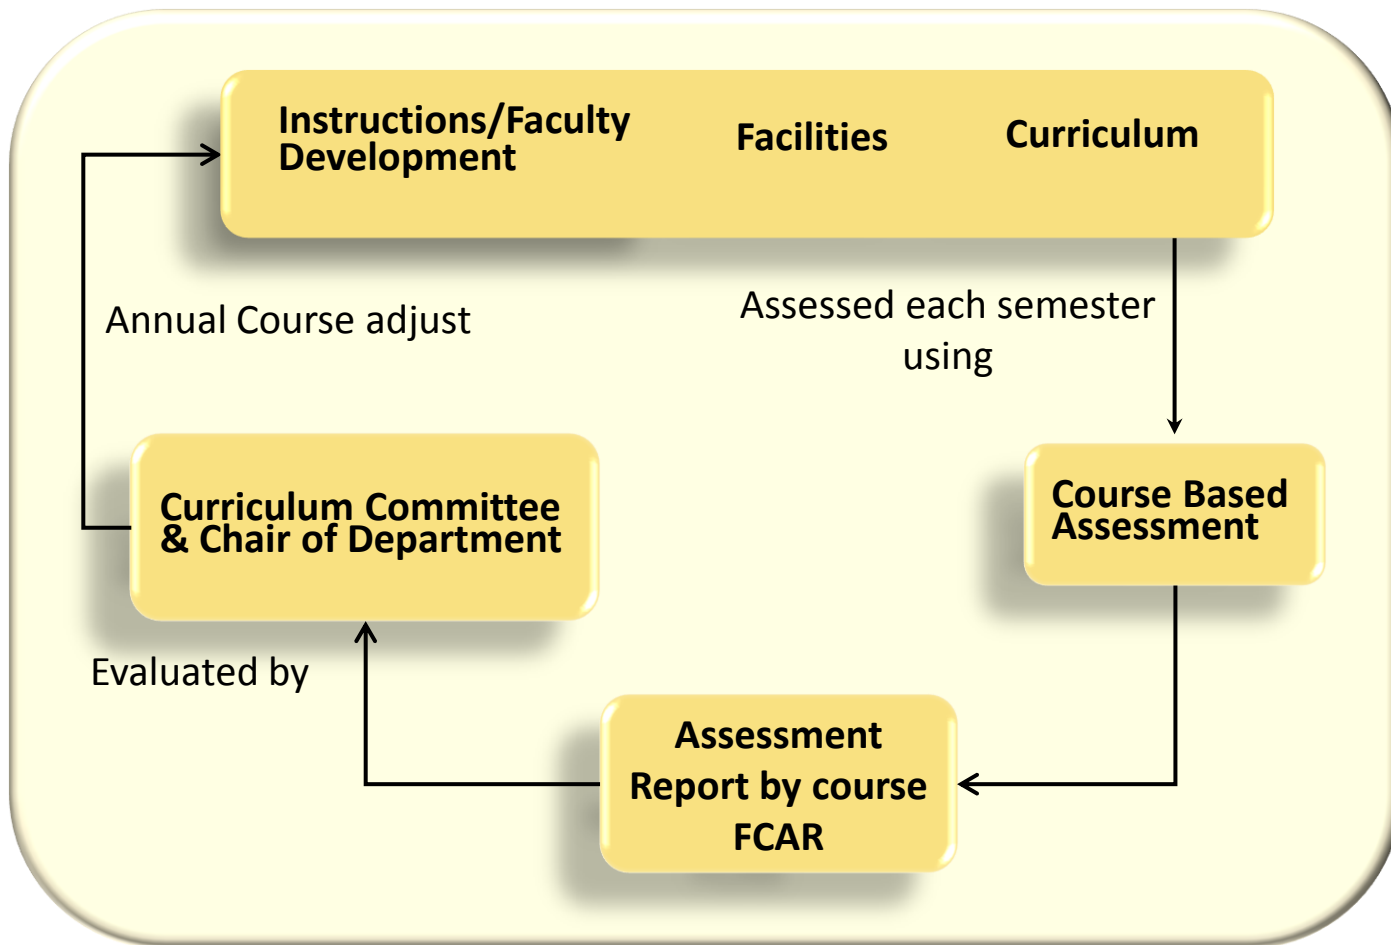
Instructions/Faculty Development

Facilities

Curriculum

Annual Course adjust

Assessed each semester using

Curriculum Committee & Chair of Department

Course Based Assessment

Evaluated by

Assessment Report by course FCAR